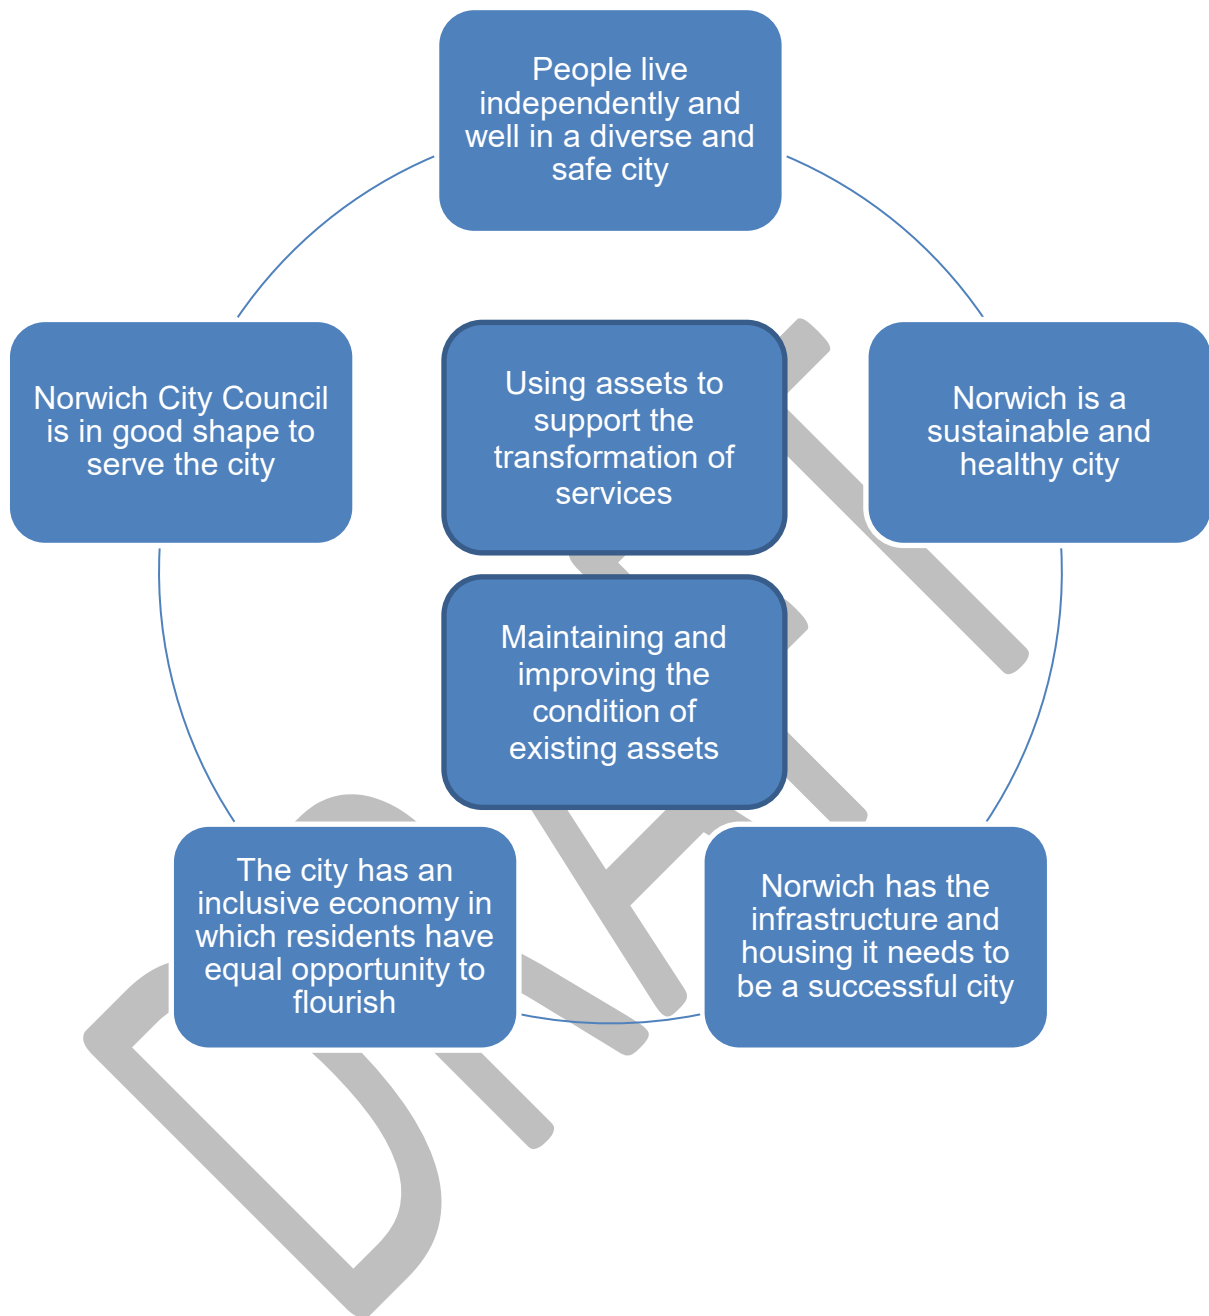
People live independently and well in a diverse and safe city

Norwich City Council is in good shape to serve the city

Using assets to support the transformation of services

Norwich is a sustainable and healthy city

Maintaining and improving the condition of existing assets

The city has an inclusive economy in which residents have equal opportunity to flourish

Norwich has the infrastructure and housing it needs to be a successful city

DRAFT